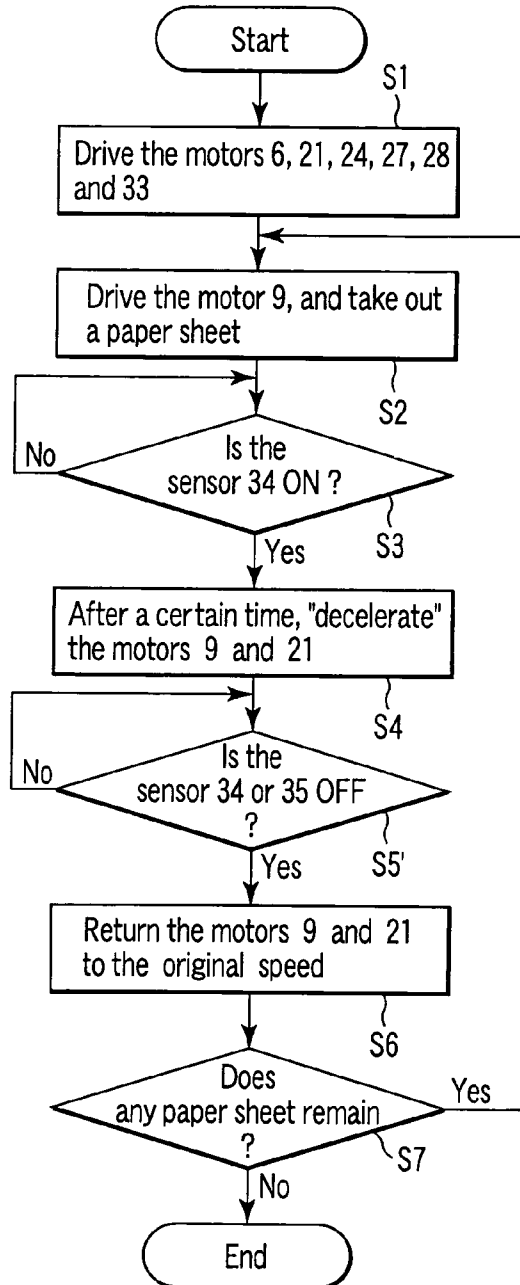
Start

S1

Drive the motors 6, 21, 24, 27, 28 and 33

Drive the motor 9, and take out a paper sheet

S2

No

Is the sensor 34 ON ?

Yes

S3

After a certain time, "decelerate" the motors 9 and 21

S4

No

Is the sensor 34 or 35 OFF ?

Yes

S5'

Return the motors 9 and 21 to the original speed

S6

Does any paper sheet remain ?

Yes

S7

No

End